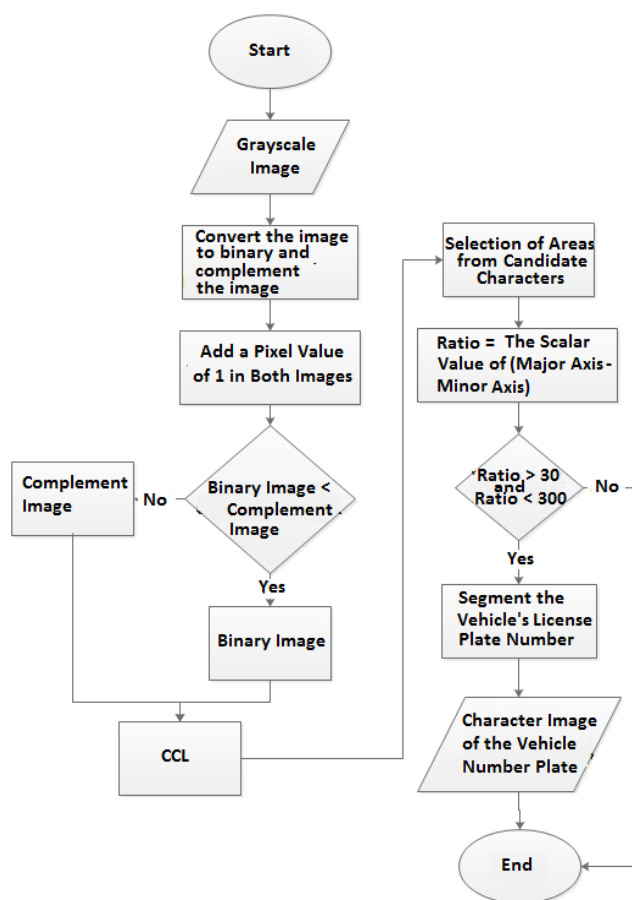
Start

Grayscale Image

Convert the image to binary and complement the image

Add a Pixel Value of 1 in Both Images

Binary Image < Complement Image

No

Complement Image

Yes

Binary Image

CCL

Selection of Areas from Candidate Characters

Ratio = The Scalar Value of (Major Axis - Minor Axis)

Ratio > 30 and Ratio < 300

No

Yes

Segment the Vehicle's License Plate Number

Character Image of the Vehicle Number Plate

End